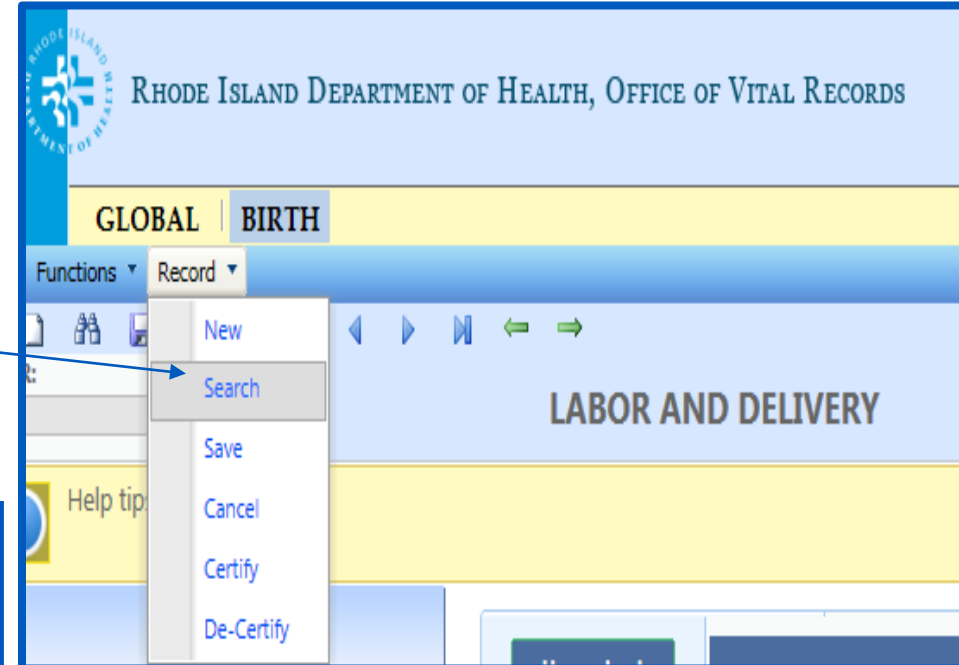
RHODE ISLAND DEPARTMENT OF HEALTH

RHODE ISLAND DEPARTMENT OF HEALTH, OFFICE OF VITAL RECORDS

GLOBAL | BIRTH

Functions ▼ Record ▼

New

Search

Save

Cancel

Certify

De-Certify

R:

LABOR AND DELIVERY

Help tips